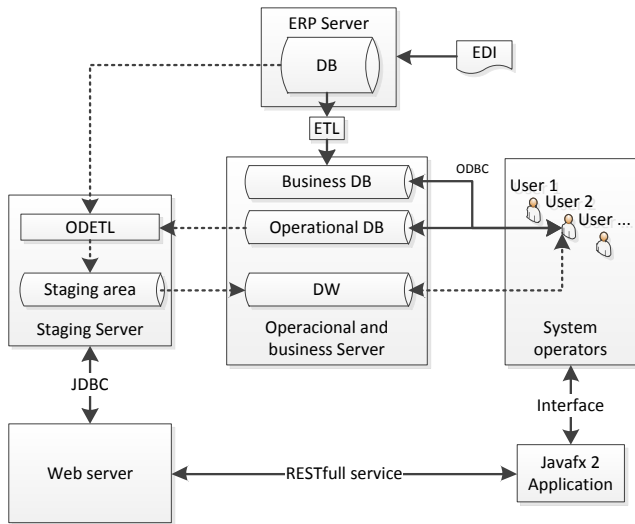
ERP Server

DB

EDI

ETL

Business DB

ODBC

User 1

User 2

User ...

ODETL

Operational DB

Staging area

DW

Staging Server

Operacional and business Server

System operators

JDBC

Interface

Web server

RESTfull service

Javafx 2 Application